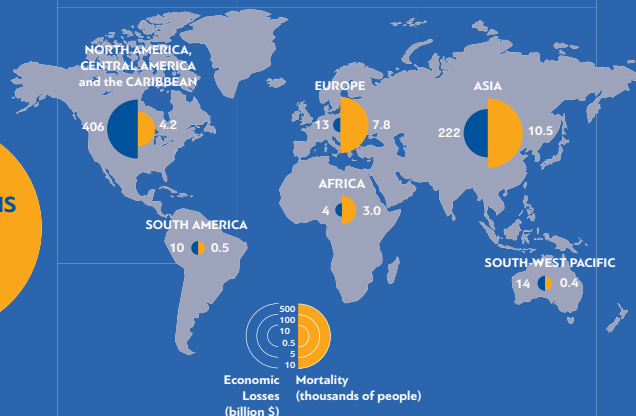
NORTH AMERICA, CENTRAL AMERICA and the CARIBBEAN

406

4.2

EUROPE

13

7.8

ASIA

222

10.5

AFRICA

4

3.0

SOUTH AMERICA

10

0.5

SOUTH-WEST PACIFIC

14

0.4

500
100
10
0.5
5
10

Economic Losses (billion $)

Mortality (thousands of people)

IS